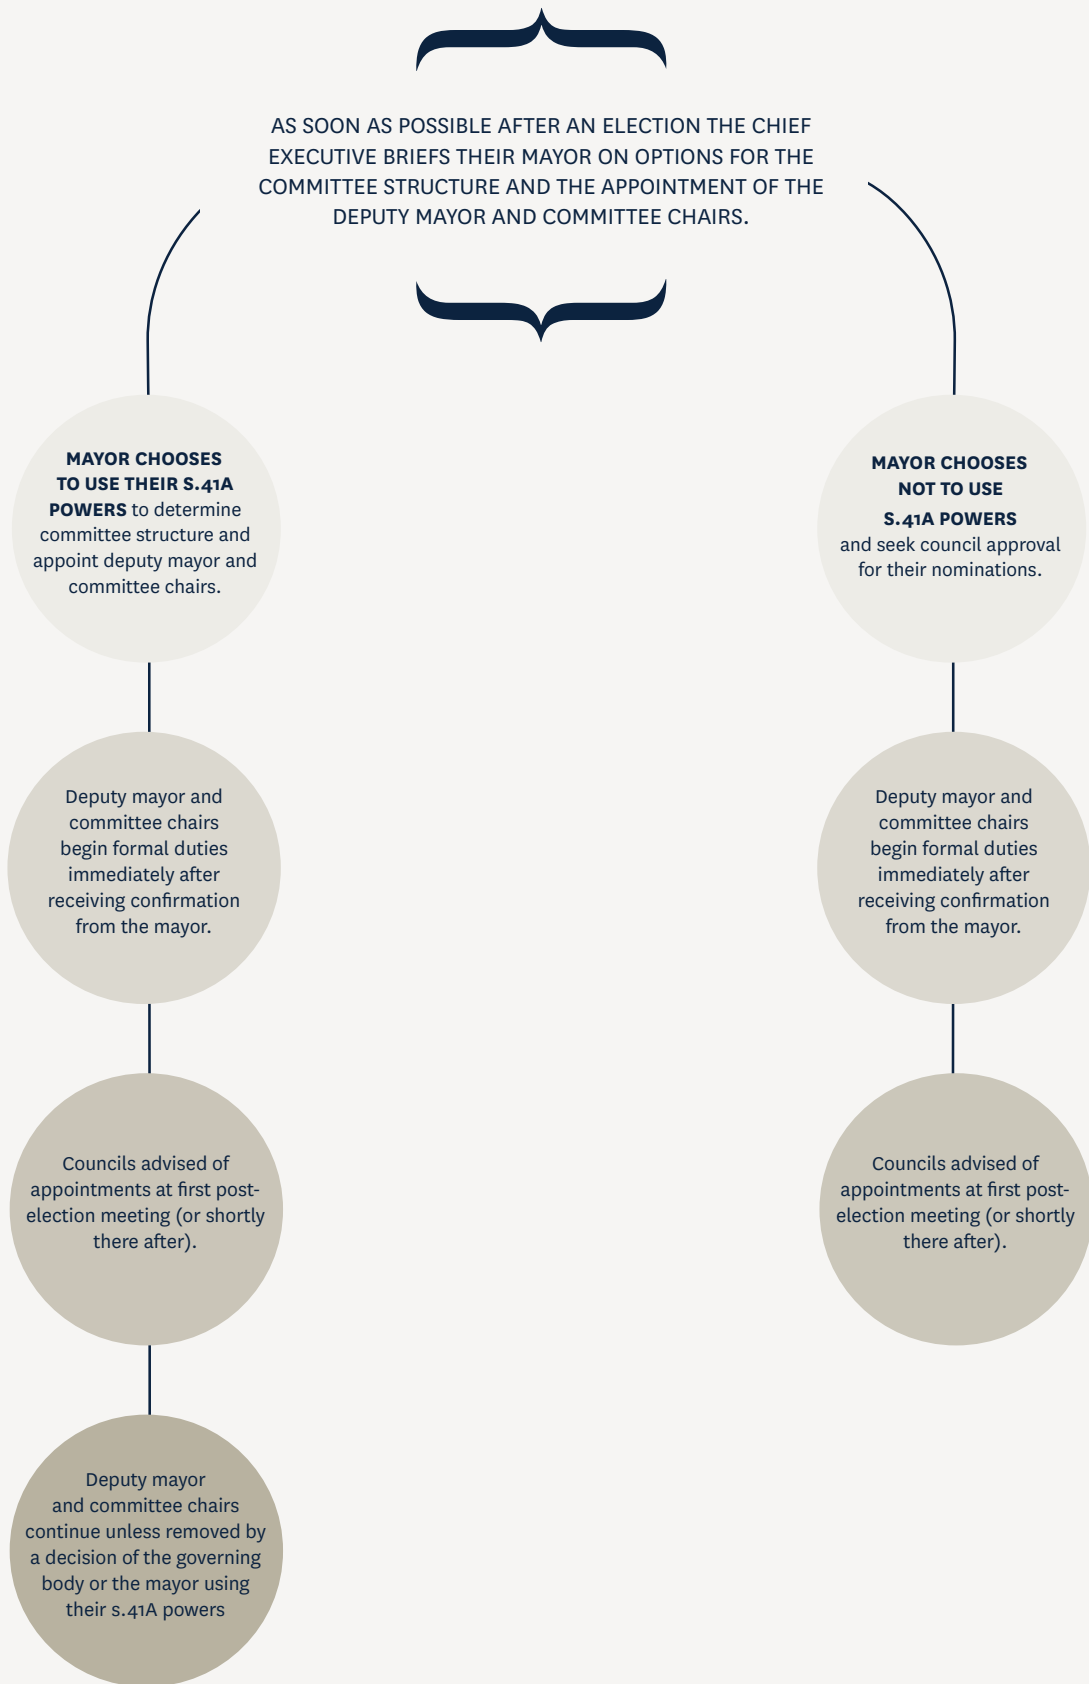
AS SOON AS POSSIBLE AFTER AN ELECTION THE CHIEF EXECUTIVE BRIEFS THEIR MAYOR ON OPTIONS FOR THE COMMITTEE STRUCTURE AND THE APPOINTMENT OF THE DEPUTY MAYOR AND COMMITTEE CHAIRS.

MAYOR CHOOSES TO USE THEIR S.41A POWERS to determine committee structure and appoint deputy mayor and committee chairs.

Deputy mayor and committee chairs begin formal duties immediately after receiving confirmation from the mayor.

Councils advised of appointments at first post-election meeting (or shortly there after).

Deputy mayor and committee chairs continue unless removed by a decision of the governing body or the mayor using their s.41A powers

MAYOR CHOOSES NOT TO USE S.41A POWERS and seek council approval for their nominations.

Deputy mayor and committee chairs begin formal duties immediately after receiving confirmation from the mayor.

Councils advised of appointments at first post-election meeting (or shortly there after).